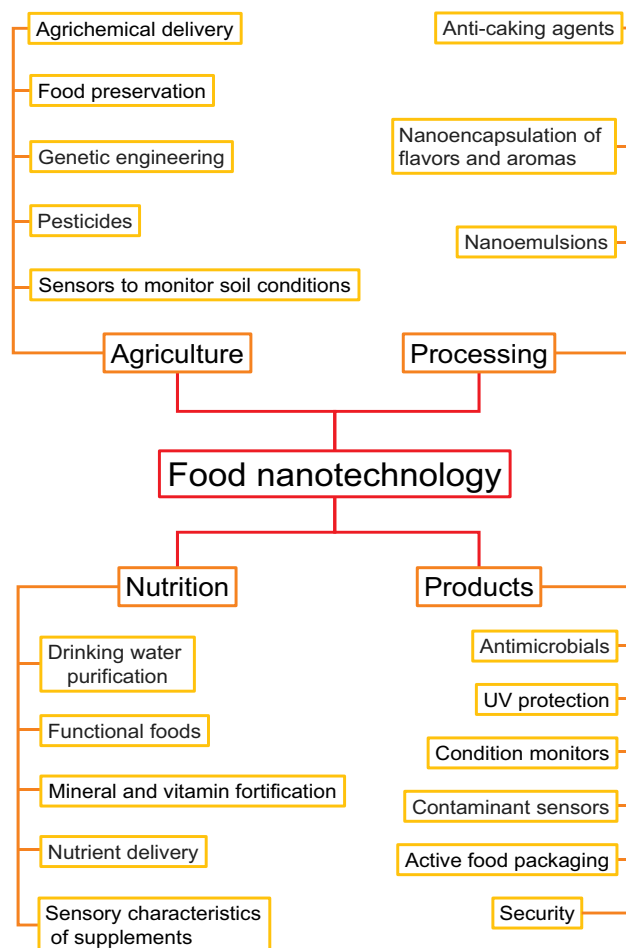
Agrichemical delivery

Food preservation

Genetic engineering

Pesticides

Sensors to monitor soil conditions

Anti-caking agents

Nanoencapsulation of flavors and aromas

Nanoemulsions

Agriculture

Processing

Food nanotechnology

Nutrition

Products

Drinking water purification

Functional foods

Mineral and vitamin fortification

Nutrient delivery

Sensory characteristics of supplements

Antimicrobials

UV protection

Condition monitors

Contaminant sensors

Active food packaging

Security